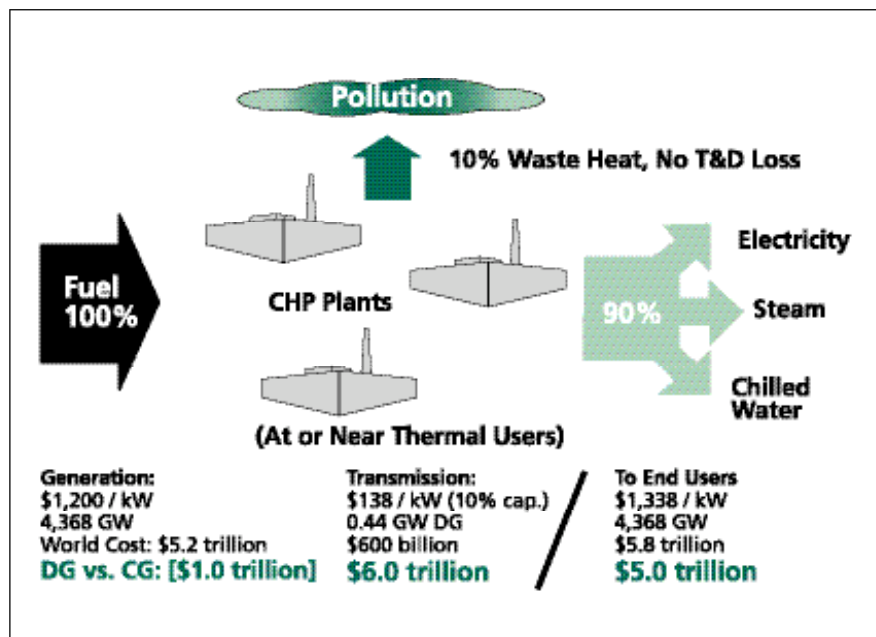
Pollution

10% Waste Heat, No T&D Loss

Fuel 100%

CHP Plants

(At or Near Thermal Users)

90%

Electricity

Steam

Chilled Water

Generation:
$1,200 / kW
4,368 GW
World Cost: $5.2 trillion
DG vs. CG: [$1.0 trillion]

Transmission:
$138 / kW (10% cap.)
0.44 GW DG
$600 billion
$6.0 trillion

To End Users
$1,338 / kW
4,368 GW
$5.8 trillion
$5.0 trillion